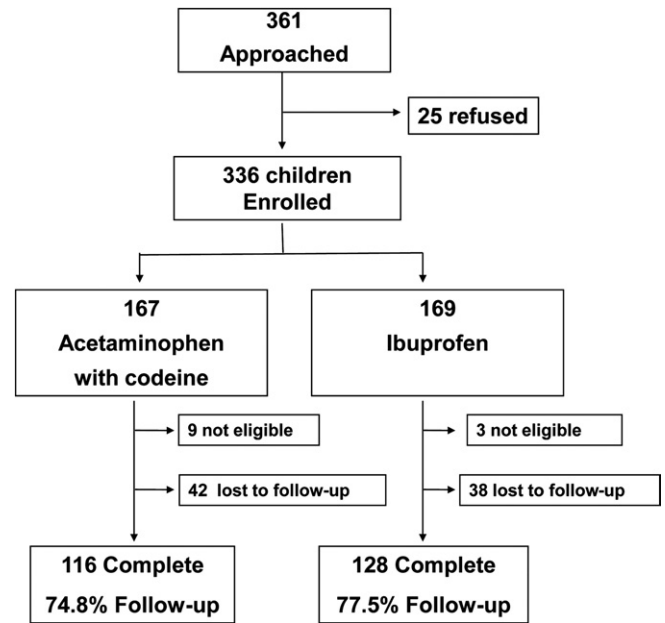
361
Approached

25 refused

336 children
Enrolled

167
Acetaminophen
with codeine

169
Ibuprofen

9 not eligible

42 lost to follow-up

3 not eligible

38 lost to follow-up

116 Complete
74.8% Follow-up

128 Complete
77.5% Follow-up